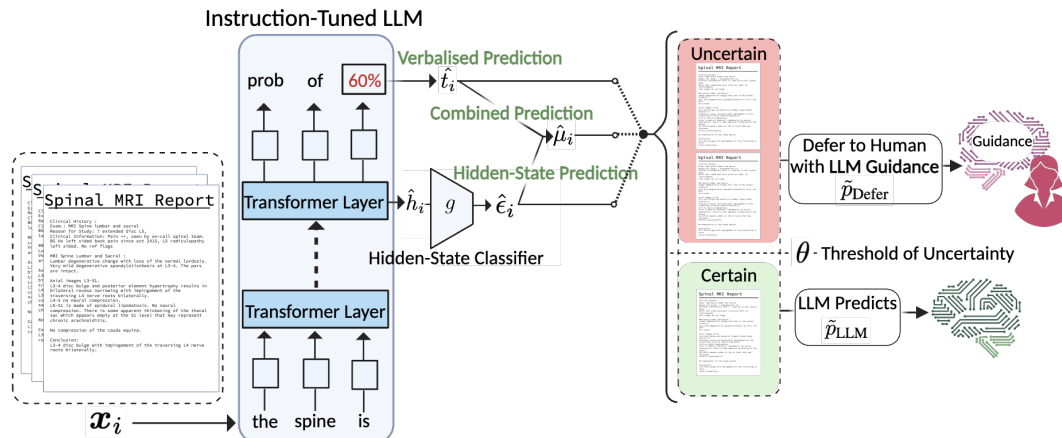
Instruction-Tuned LLM

Spinal MRI Report

Clinical History :
Exam.: MRI Spine lumbar and sacral
Reason for study: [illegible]
Clinical Information: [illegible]
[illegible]

MRI Spine Lumbar and Sacral :
Lumbar degenerative change with loss of the normal lordosis. Very mild degenerative spondylolisthesis at L3-4. The pars are intact.

Axial images L3-S1.
L3-4 disc bulge and posterior element hypertrophy results in bilateral recess narrowing with impingement of the traversing L4 nerve roots bilaterally.
L4-5 no neural compression.
L5-S1 is made of epidural lipomatosis. No neural compression. There is some apparent thickening of the thecal sac which appears empty at the S1 level that may represent chronic arachnoiditis.

No compression of the cauda equina.

Conclusion:
L3-4 disc bulge with impingement of the traversing L4 nerve roots bilaterally.

$\boldsymbol{x}_i$

prob of 60%

Transformer Layer

Transformer Layer

the spine is

Verbalised Prediction $\hat{t}_i$

Combined Prediction $\hat{\mu}_i$

Hidden-State Prediction

$\hat{h}_i$ $g$ $\hat{\epsilon}_i$

Hidden-State Classifier

Uncertain

Spinal MRI Report

Spinal MRI Report

Defer to Human with LLM Guidance $\tilde{p}_{\text{Defer}}$

Guidance

$\theta$ - Threshold of Uncertainty

Certain

Spinal MRI Report

LLM Predicts $\tilde{p}_{\text{LLM}}$